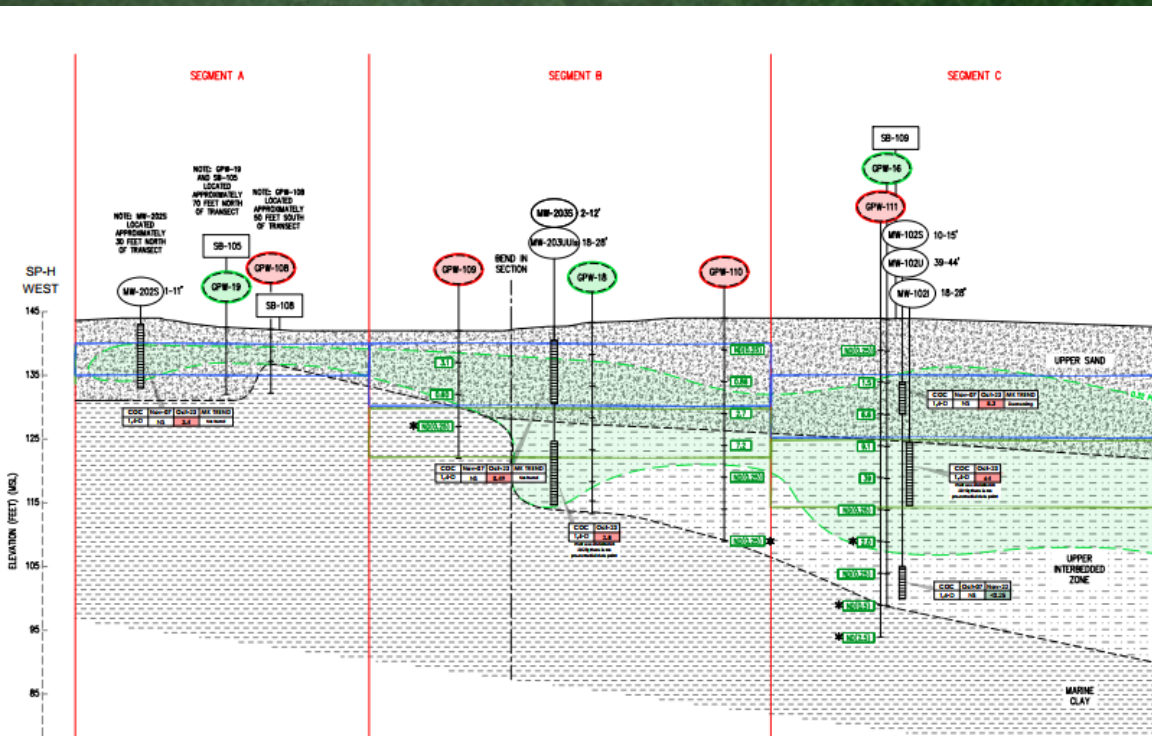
SEGMENT A

SEGMENT B

SEGMENT C

SP-H WEST

145

135

125

115

105

95

85

ELEVATION (FEET) (MSL)

NOTE: MW-202S LOCATED APPROXIMATELY 30 FEET NORTH OF TRANSECT

NOTE: GPW-19 AND SB-105 LOCATED APPROXIMATELY 70 FEET NORTH OF TRANSECT

NOTE: GPW-108 LOCATED APPROXIMATELY 50 FEET SOUTH OF TRANSECT

SB-105

GPW-108

GPW-19

SB-108

MW-202S 1-11'

| COC | Nov-07 | Oct-23 | MK TREND |
|---|---|---|---|
| 1,4-D | ND | 2.4 | Not Ranked |

MW-203S 2-12'

MW-203UUs 18-28'

BEND IN SECTION

GPW-109

GPW-18

GPW-110

3.1

0.82

ND(0.35)

0.48

3.7

7.2

ND(0.25)

ND(0.25)

ND(0.35)

| COC | Nov-07 | Oct-23 | MK TREND |
|---|---|---|---|
| 1,4-D | ND | 8.49 | Not Ranked |

| COC | Oct-23 |
|---|---|
| 1,4-D | 2.8 |

SB-109

GPW-16

GPW-111

MW-102S 10-15'

MW-102U 39-44'

MW-102I 18-28'

ND(0.25)

1.5

4.4

6.1

3.9

ND(0.25)

2.0

ND(0.25)

ND(0.5)

ND(2.5)

| COC | Nov-07 | Oct-23 | MK TREND |
|---|---|---|---|
| 1,4-D | ND | 6.3 | Increasing |

| COC | Oct-23 |
|---|---|
| 1,4-D | 4.6 |

| COC | Oct-07 | Nov-23 |
|---|---|---|
| 1,4-D | ND | <0.25 |

UPPER SAND

UPPER INTERBEDDED ZONE

MARINE CLAY